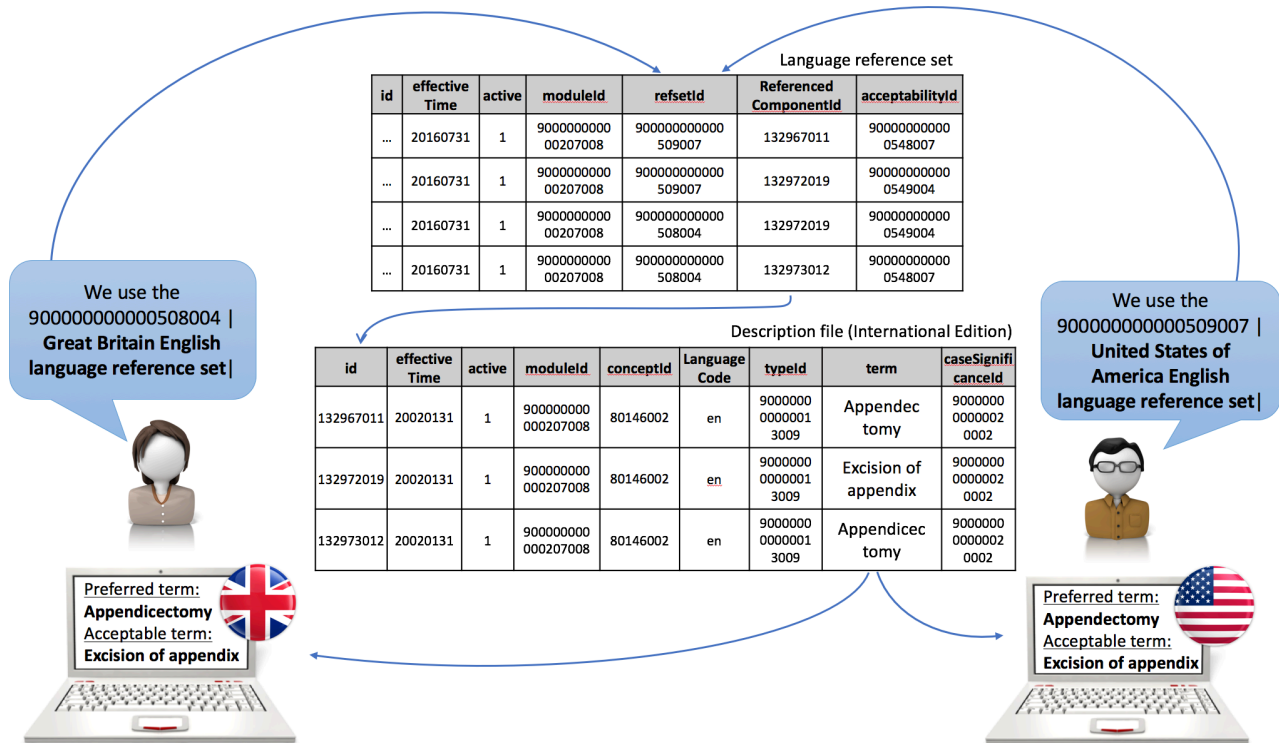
Language reference set

| id | effective Time | active | moduleId | refsetId | Referenced ComponentId | acceptabilityId |
|---|---|---|---|---|---|---|
| ... | 20160731 | 1 | 900000000000207008 | 900000000000509007 | 132967011 | 900000000000548007 |
| ... | 20160731 | 1 | 900000000000207008 | 900000000000509007 | 132972019 | 900000000000549004 |
| ... | 20160731 | 1 | 900000000000207008 | 900000000000508004 | 132972019 | 900000000000549004 |
| ... | 20160731 | 1 | 900000000000207008 | 900000000000508004 | 132973012 | 900000000000548007 |

We use the 900000000000508004 | **Great Britain English language reference set|**

Description file (International Edition)

| id | effective Time | active | moduleId | conceptId | Language Code | typeId | term | caseSignificanceId |
|---|---|---|---|---|---|---|---|---|
| 132967011 | 20020131 | 1 | 900000000000207008 | 80146002 | en | 900000000000013009 | Appendectomy | 900000000000020002 |
| 132972019 | 20020131 | 1 | 900000000000207008 | 80146002 | en | 900000000000013009 | Excision of appendix | 900000000000020002 |
| 132973012 | 20020131 | 1 | 900000000000207008 | 80146002 | en | 900000000000013009 | Appendicectomy | 900000000000020002 |

We use the 900000000000509007 | **United States of America English language reference set|**

Preferred term:
**Appendicectomy**
Acceptable term:
**Excision of appendix**

Preferred term:
**Appendectomy**
Acceptable term:
**Excision of appendix**